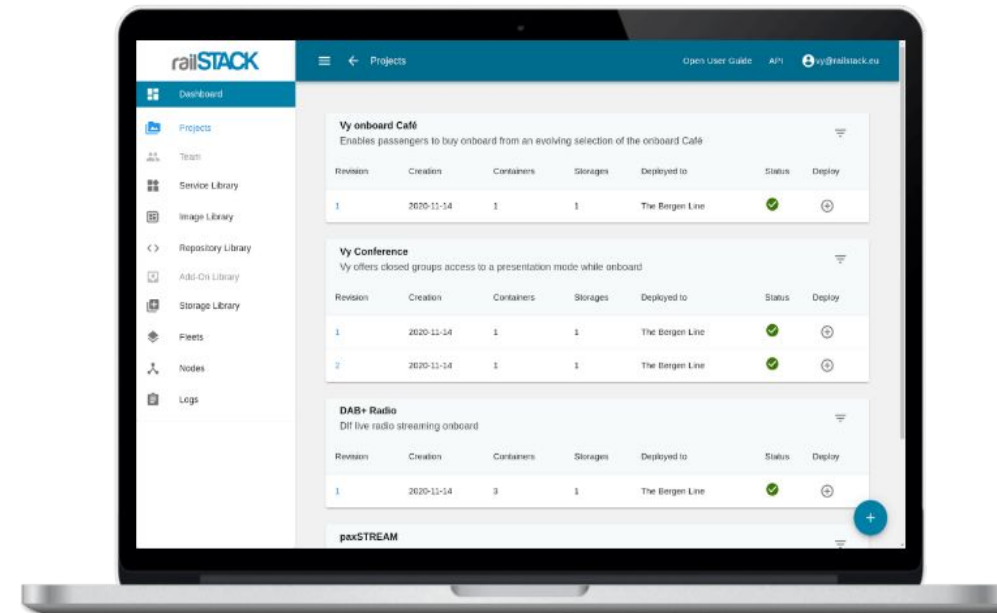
railSTACK

Projects

Open User Guide API vy@railstack.eu

Dashboard

Projects

Team

Service Library

Image Library

Repository Library

Add-On Library

Storage Library

Fleets

Nodes

Logs

Vy onboard Café
Enables passengers to buy onboard from an evolving selection of the onboard Café

| Revision | Creation | Containers | Storages | Deployed to | Status | Deploy |
|---|---|---|---|---|---|---|
| 1 | 2020-11-14 | 1 | 1 | The Bergen Line | | |

Vy Conference
Vy offers closed groups access to a presentation mode while onboard

| Revision | Creation | Containers | Storages | Deployed to | Status | Deploy |
|---|---|---|---|---|---|---|
| 1 | 2020-11-14 | 1 | 1 | The Bergen Line | | |
| 2 | 2020-11-14 | 1 | 1 | The Bergen Line | | |

DAB+ Radio
Dlf live radio streaming onboard

| Revision | Creation | Containers | Storages | Deployed to | Status | Deploy |
|---|---|---|---|---|---|---|
| 1 | 2020-11-14 | 3 | 1 | The Bergen Line | | |

paxSTREAM